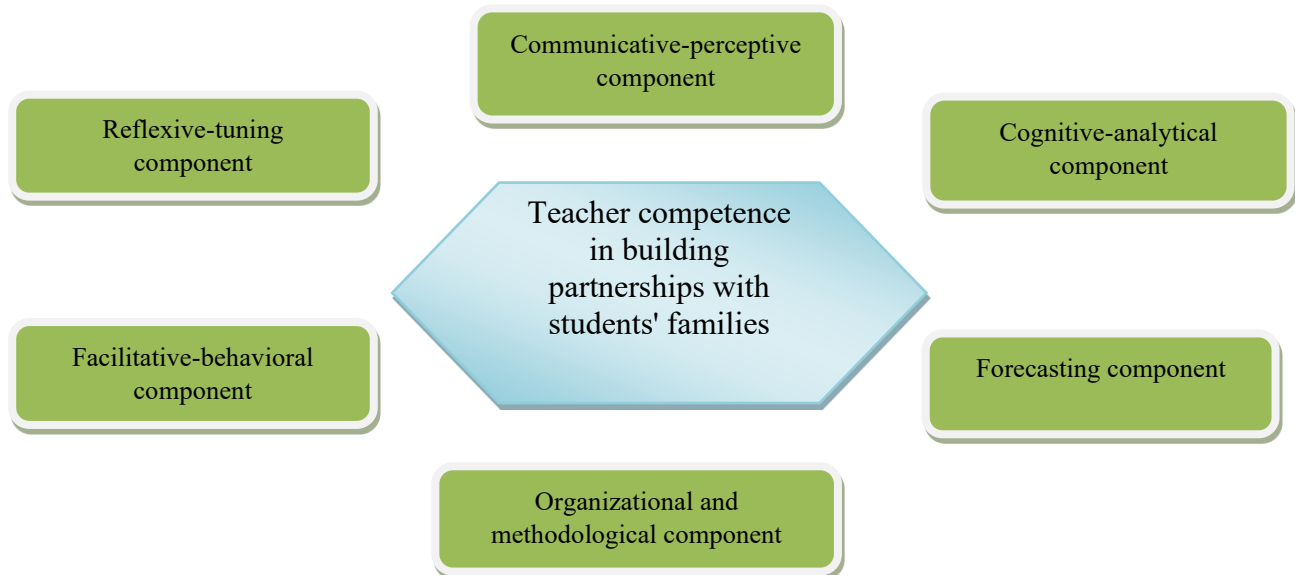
Communicative-perceptive component

Reflexive-tuning component

Cognitive-analytical component

Teacher competence in building partnerships with students' families

Facilitative-behavioral component

Forecasting component

Organizational and methodological component